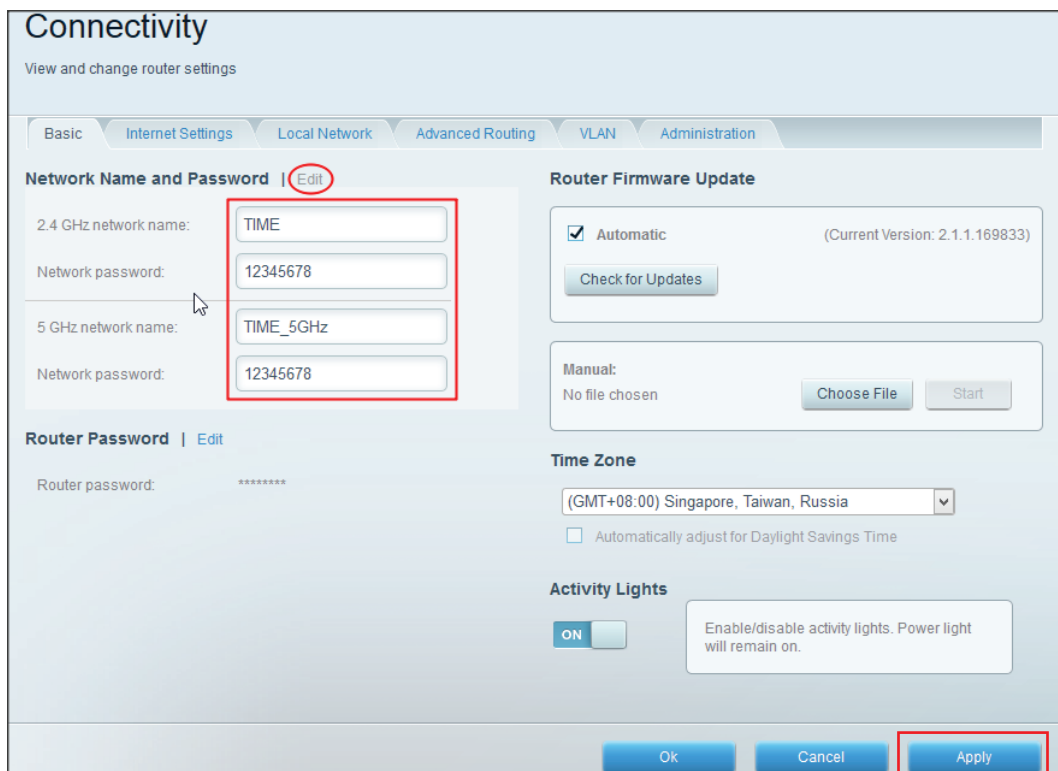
Connectivity

View and change router settings

Basic | Internet Settings | Local Network | Advanced Routing | VLAN | Administration

Network Name and Password | Edit

2.4 GHz network name: TIME

Network password: 12345678

5 GHz network name: TIME_5GHz

Network password: 12345678

Router Password | Edit

Router password: ********

Router Firmware Update

Automatic

(Current Version: 2.1.1.169833)

Check for Updates

Manual:

No file chosen

Choose File

Start

Time Zone

(GMT+08:00) Singapore, Taiwan, Russia

Automatically adjust for Daylight Savings Time

Activity Lights

ON

Enable/disable activity lights. Power light will remain on.

Ok

Cancel

Apply